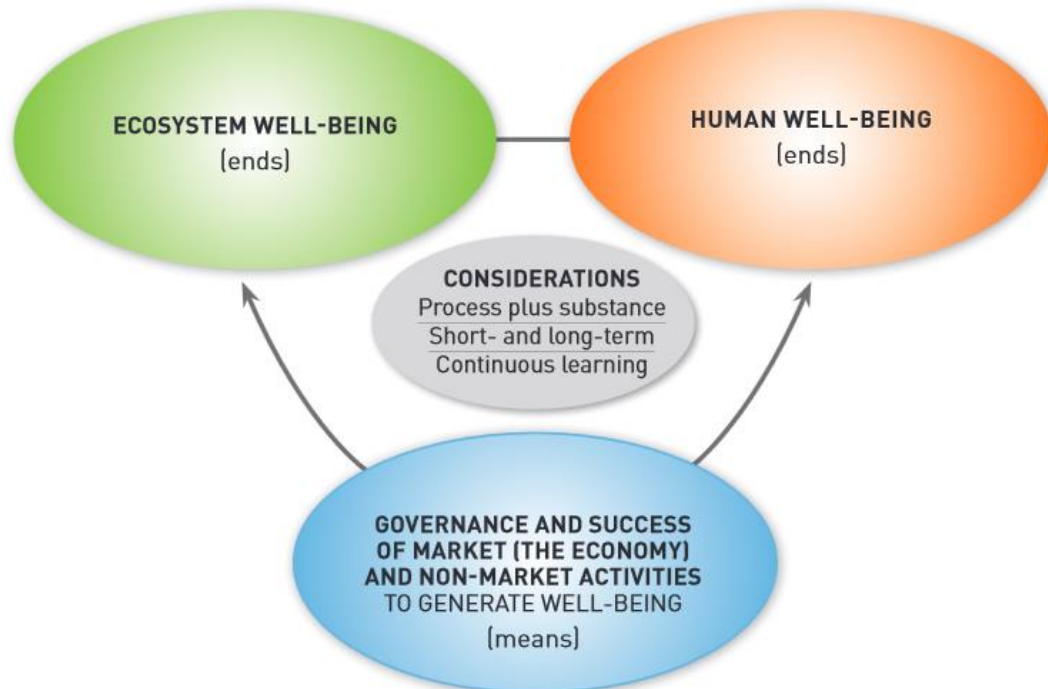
ECOSYSTEM WELL-BEING
(ends)

HUMAN WELL-BEING
(ends)

CONSIDERATIONS
Process plus substance
Short- and long-term
Continuous learning

GOVERNANCE AND SUCCESS OF MARKET (THE ECONOMY) AND NON-MARKET ACTIVITIES TO GENERATE WELL-BEING
(means)